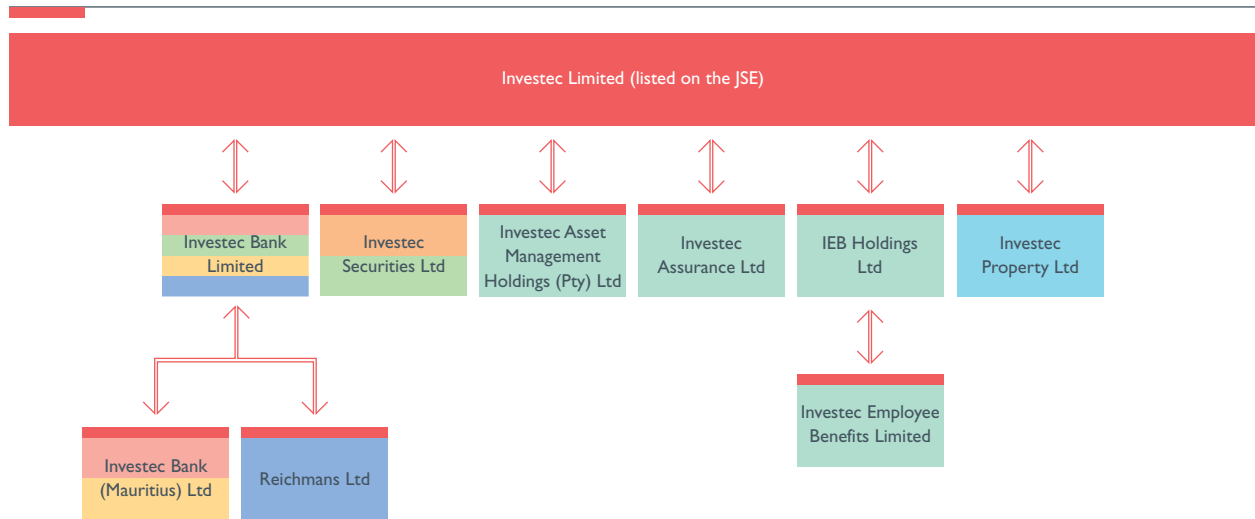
Investec Limited (listed on the JSE)

Investec Bank Limited

Investec Securities Ltd

Investec Asset Management Holdings (Pty) Ltd

Investec Assurance Ltd

IEB Holdings Ltd

Investec Property Ltd

Investec Employee Benefits Limited

Investec Bank (Mauritius) Ltd

Reichmans Ltd